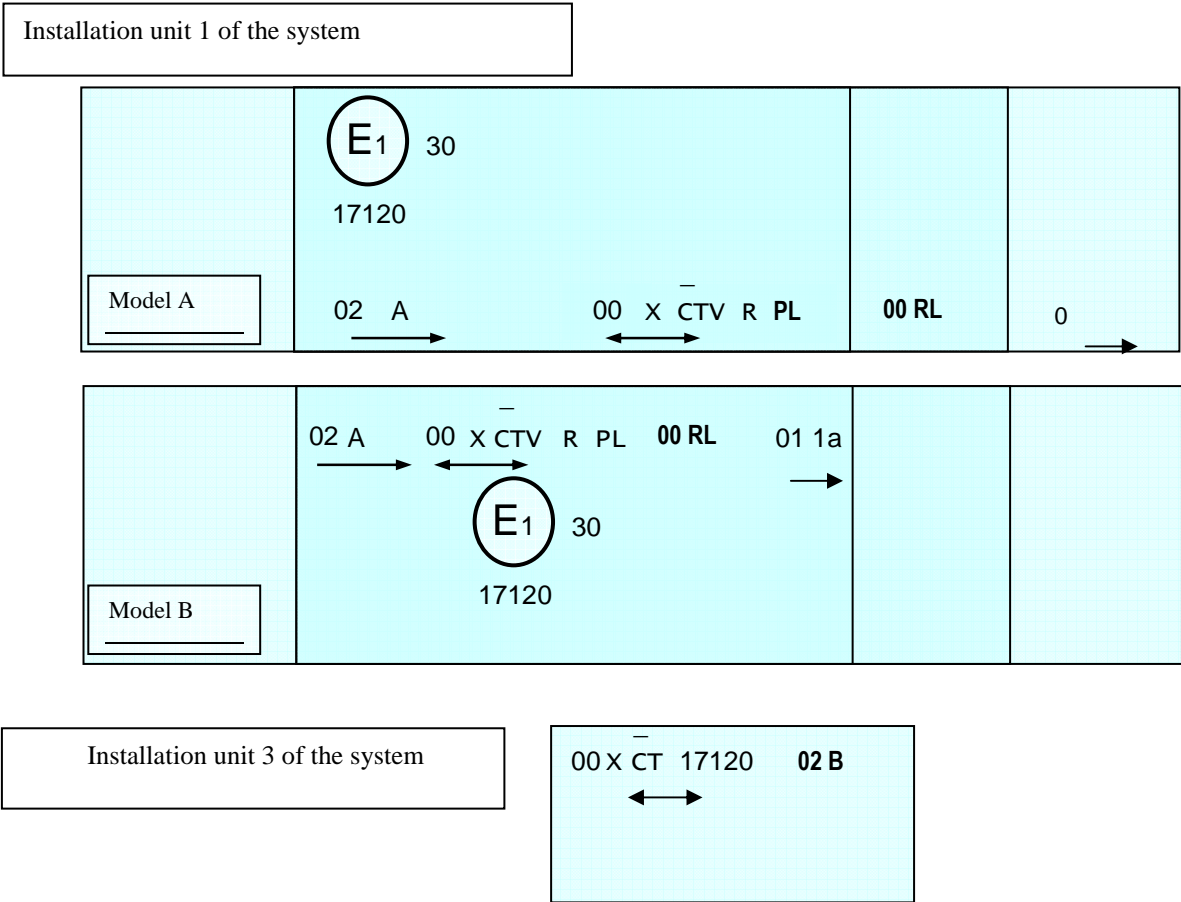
Installation unit 1 of the system

| | | | |
|---|---|---|---|
| Model A | $E_1$ 30<br>17120<br>02 A 00 X $\bar{C}$TV R **PL** | **00 RL** | 0 |

| | | | |
|---|---|---|---|
| Model B | 02 A 00 X $\bar{C}$TV R PL **00 RL** 01 1a<br>$E_1$ 30<br>17120 | | |

Installation unit 3 of the system

00 X $\bar{C}$T 17120 **02 B**